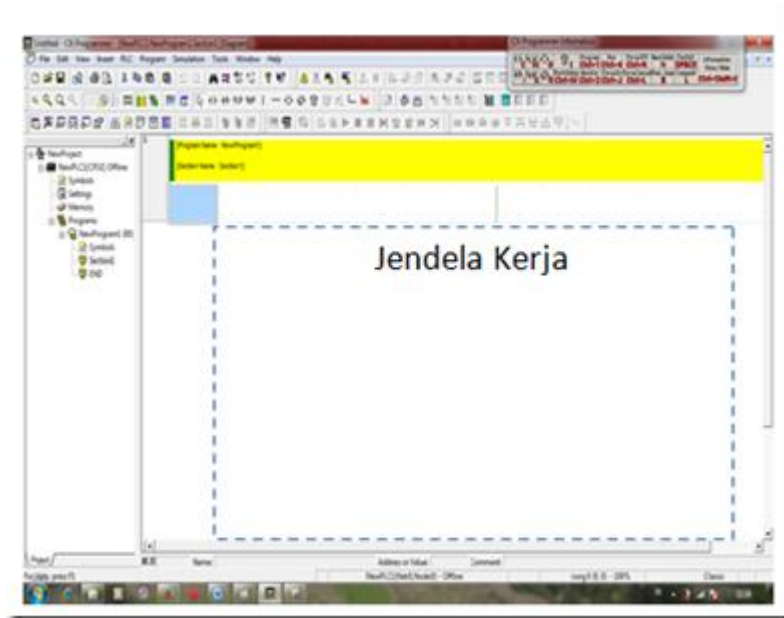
Untitled - CX-Programmer - [NewPLC1.NewProgram1.Section1 [Diagram]]

CX-Programmer Information

File Edit View Insert PLC Program Simulation Tools Window Help

NewProject
NewPLC1[CJ1M] Offline
Symbols
IO Table
Settings
Memory
Programs
NewProgram1 (00)
Symbols
Section1
END

[Program Name : NewProgram1]

[Section Name : Section1]

Jendela Kerja

Project

Name:

Address or Value:

Comment:

For Help, press F1

NewPLC1(Net:0,Node:0) - Offline

rung 0 (0, 0) - 100%

Classic